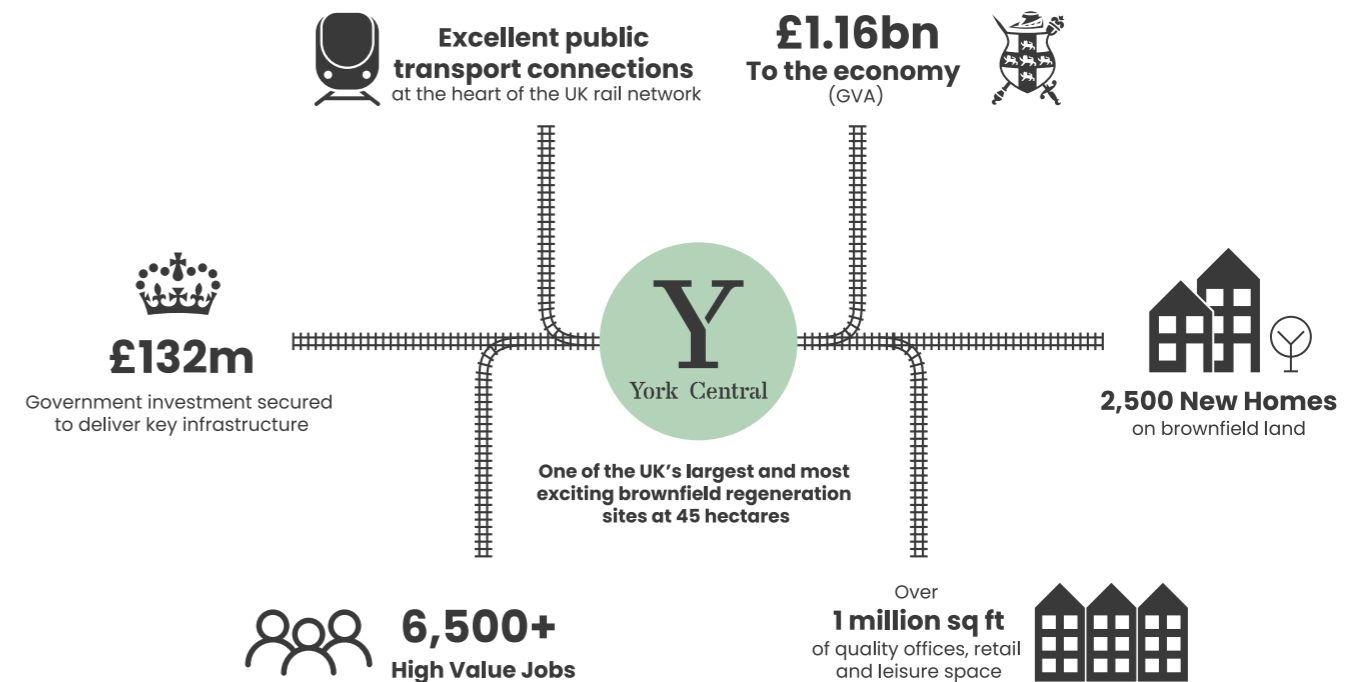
Excellent public transport connections
at the heart of the UK rail network

£1.16bn
To the economy
(GVA)

£132m
Government investment secured to deliver key infrastructure

Y
York Central

One of the UK's largest and most exciting brownfield regeneration sites at 45 hectares

2,500 New Homes
on brownfield land

6,500+
High Value Jobs

Over
1 million sq ft
of quality offices, retail and leisure space